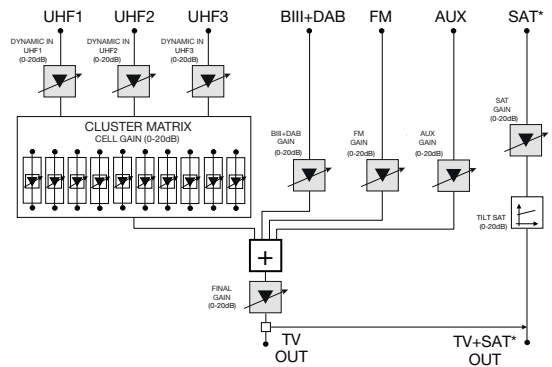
UHF1 UHF2 UHF3 BIII+DAB FM AUX SAT*

DYNAMIC IN UHF1 (0-20dB)

DYNAMIC IN UHF2 (0-20dB)

DYNAMIC IN UHF3 (0-20dB)

CLUSTER MATRIX
CELL GAIN (0-20dB)

BIII+DAB GAIN (0-20dB)

FM GAIN (0-20dB)

AUX GAIN (0-20dB)

SAT GAIN (0-20dB)

TILT SAT (0-20dB)

+

FINAL GAIN (0-20dB)

TV OUT

TV+SAT* OUT